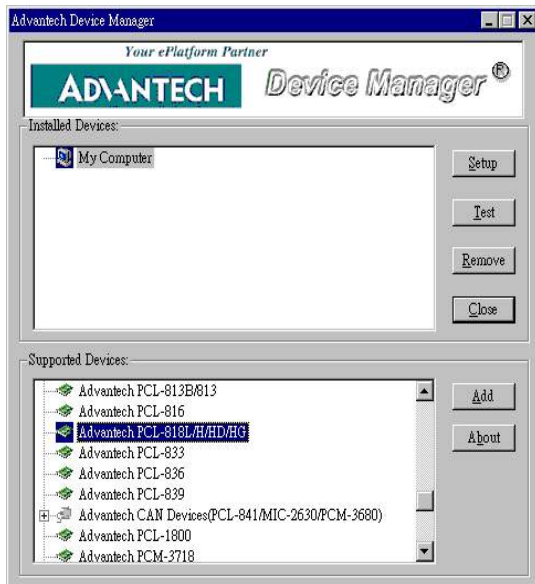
Advantech Device Manager

Your ePlatform Partner

ADVANTECH

Device Manager®

Installed Devices:

My Computer

Setup

Test

Remove

Close

Supported Devices:

Advantech PCL-813B/813
Advantech PCL-816
Advantech PCL-818L/H/HD/HG
Advantech PCL-833
Advantech PCL-836
Advantech PCL-839
Advantech CAN Devices(PCL-841/MIC-2630/PCM-3680)
Advantech PCL-1800
Advantech PCM-3718

Add

About